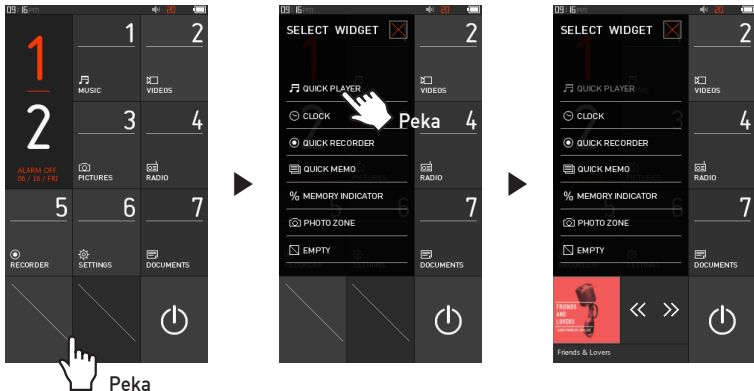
09:16PM

1
2
ALARM OFF
06 / 16 / FRI

1
MUSIC
2
VIDEOS
3
PICTURES
4
RADIO
5
RECORDER
6
SETTINGS
7
DOCUMENTS

Peka

09:16PM
SELECT WIDGET
QUICK PLAYER
CLOCK
QUICK RECORDER
QUICK MEMO
MEMORY INDICATOR
PHOTO ZONE
EMPTY
2
VIDEOS
4
RADIO
7
DOCUMENTS
Peka

09:16PM
SELECT WIDGET
QUICK PLAYER
CLOCK
QUICK RECORDER
QUICK MEMO
MEMORY INDICATOR
PHOTO ZONE
EMPTY
2
VIDEOS
4
RADIO
7
DOCUMENTS
FRIENDS AND LOVERS
Friends & Lovers